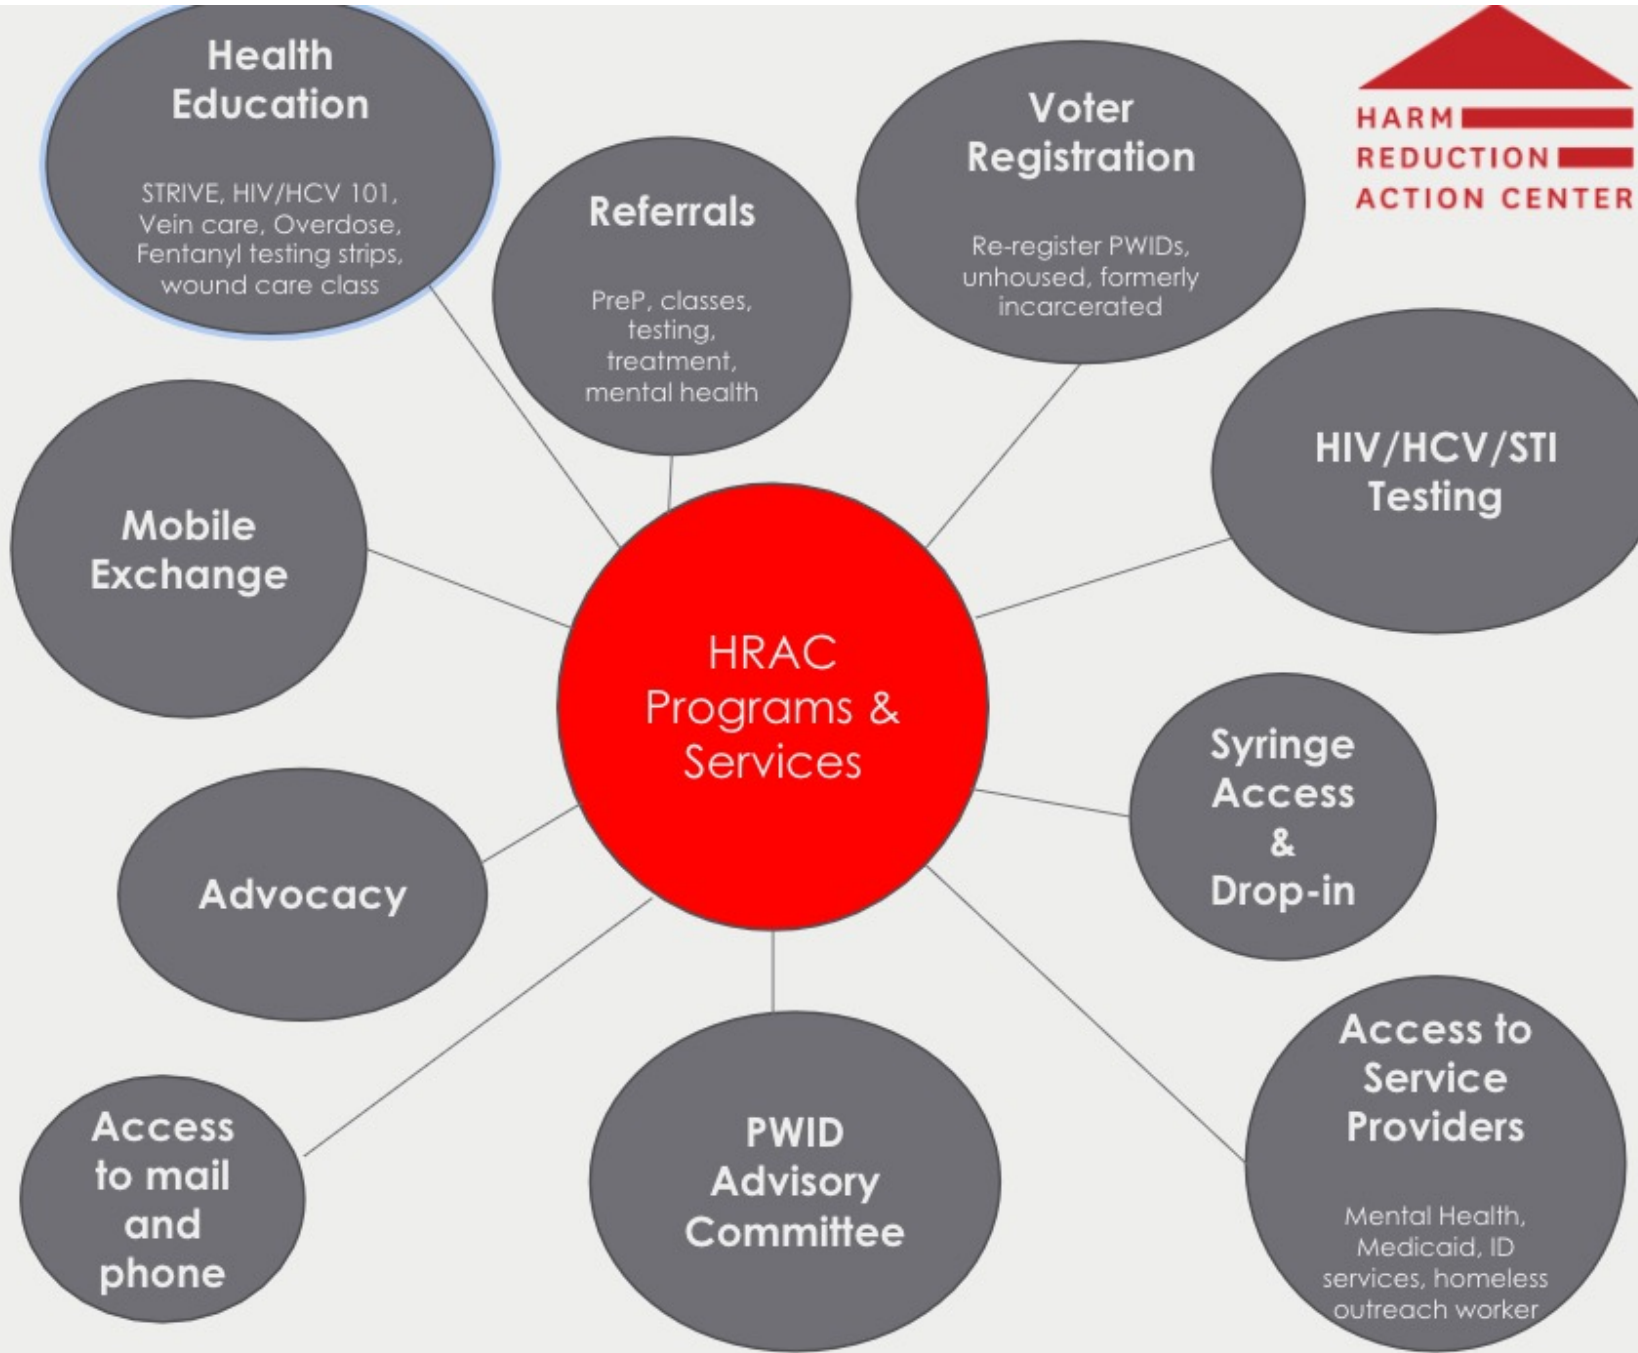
Health Education

STRIVE, HIV/HCV 101, Vein care, Overdose, Fentanyl testing strips, wound care class

Referrals

PreP, classes, testing, treatment, mental health

Voter Registration

Re-register PWIDs, unhoused, formerly incarcerated

HARM REDUCTION ACTION CENTER

HIV/HCV/STI Testing

Mobile Exchange

HRAC Programs & Services

Syringe Access & Drop-in

Advocacy

Access to Service Providers

Mental Health, Medicaid, ID services, homeless outreach worker

Access to mail and phone

PWID Advisory Committee